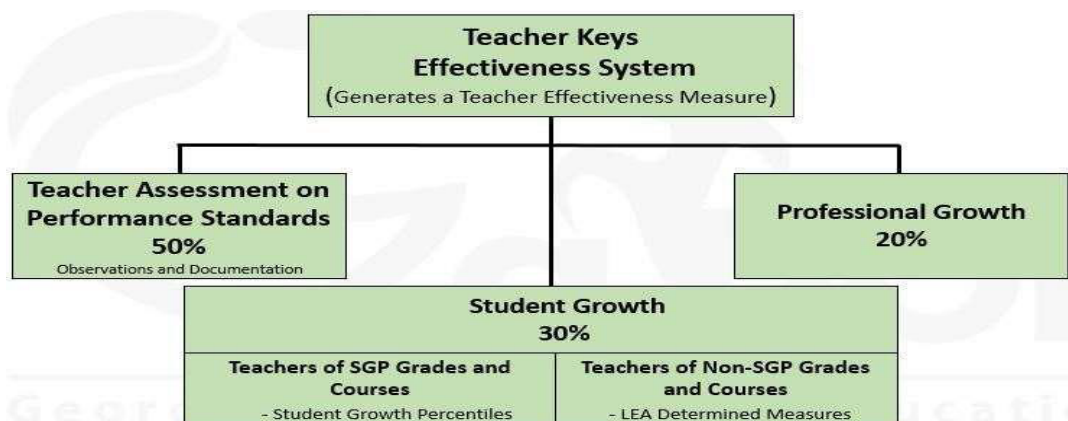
Teacher Keys Effectiveness System
(Generates a Teacher Effectiveness Measure)

Teacher Assessment on Performance Standards
50%
Observations and Documentation

Professional Growth
20%

Student Growth
30%

| Teachers of SGP Grades and Courses | Teachers of Non-SGP Grades and Courses |
|---|---|
| - Student Growth Percentiles | - LEA Determined Measures |

Georg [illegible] ucati